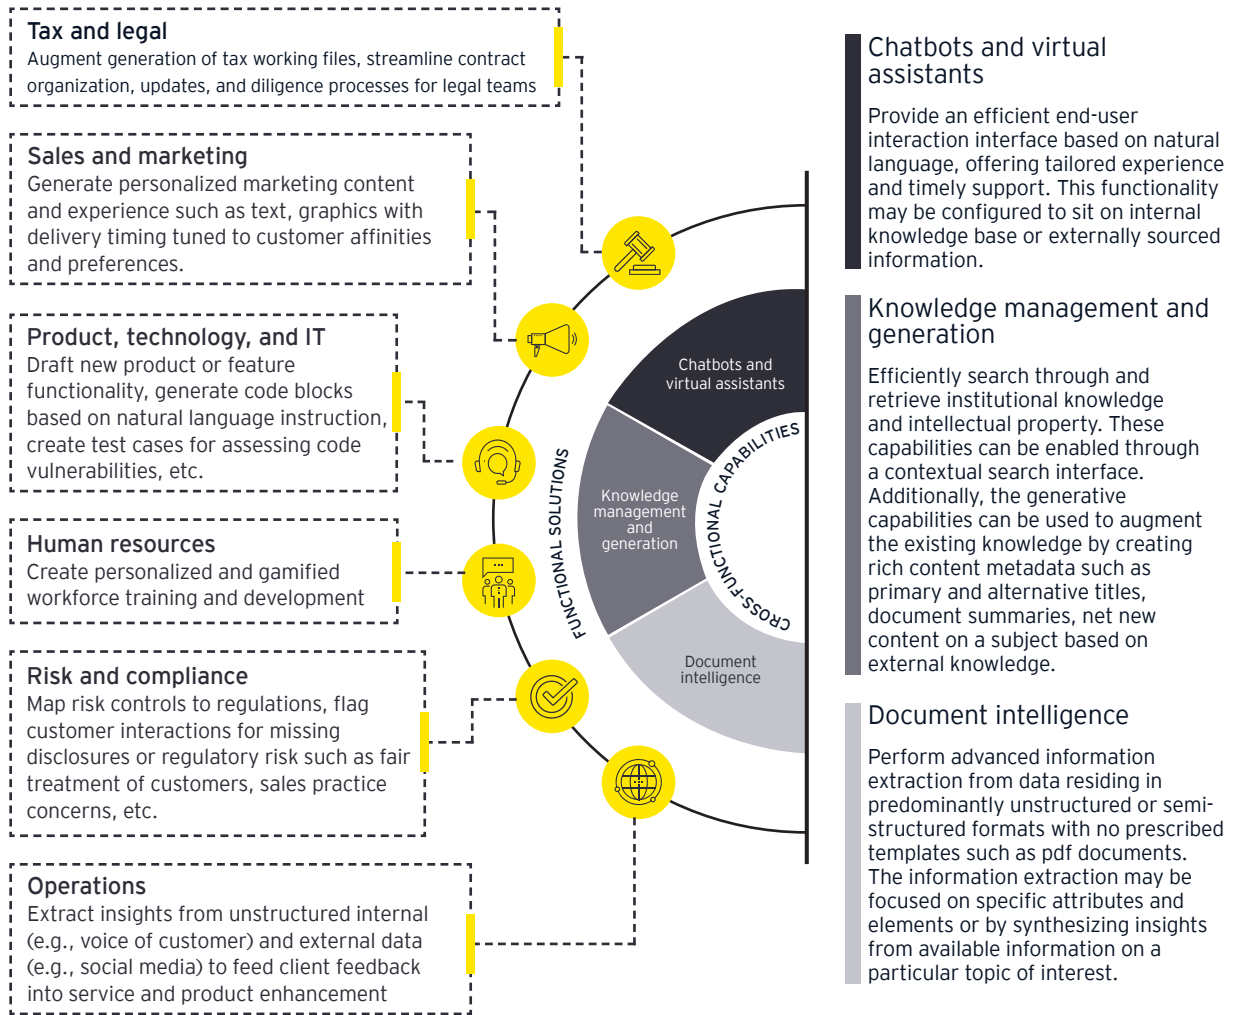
Tax and legal
Augment generation of tax working files, streamline contract organization, updates, and diligence processes for legal teams

Sales and marketing
Generate personalized marketing content and experience such as text, graphics with delivery timing tuned to customer affinities and preferences.

Product, technology, and IT
Draft new product or feature functionality, generate code blocks based on natural language instruction, create test cases for assessing code vulnerabilities, etc.

Human resources
Create personalized and gamified workforce training and development

Risk and compliance
Map risk controls to regulations, flag customer interactions for missing disclosures or regulatory risk such as fair treatment of customers, sales practice concerns, etc.

Operations
Extract insights from unstructured internal (e.g., voice of customer) and external data (e.g., social media) to feed client feedback into service and product enhancement

FUNCTIONAL SOLUTIONS

CROSS-FUNCTIONAL CAPABILITIES

Chatbots and virtual assistants

Knowledge management and generation

Document intelligence

Chatbots and virtual assistants
Provide an efficient end-user interaction interface based on natural language, offering tailored experience and timely support. This functionality may be configured to sit on internal knowledge base or externally sourced information.

Knowledge management and generation
Efficiently search through and retrieve institutional knowledge and intellectual property. These capabilities can be enabled through a contextual search interface. Additionally, the generative capabilities can be used to augment the existing knowledge by creating rich content metadata such as primary and alternative titles, document summaries, net new content on a subject based on external knowledge.

Document intelligence
Perform advanced information extraction from data residing in predominantly unstructured or semi-structured formats with no prescribed templates such as pdf documents. The information extraction may be focused on specific attributes and elements or by synthesizing insights from available information on a particular topic of interest.